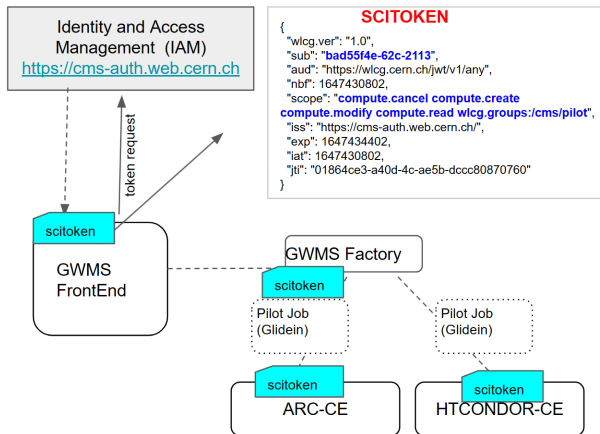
Identity and Access Management (IAM)
https://cms-auth.web.cern.ch

SCITOKEN
{
"wlcg.ver": "1.0",
"sub": "bad55f4e-62c-2113",
"aud": "https://wlcg.cern.ch/jwt/v1/any",
"nbf": 1647430802,
"scope": "compute.cancel compute.create compute.modify compute.read wlcg.groups:/cms/pilot",
"iss": "https://cms-auth.web.cern.ch/",
"exp": 1647434402,
"iat": 1647430802,
"jti": "01864ce3-a40d-4c-ae5b-dccc80870760"
}

token request

scitoken

GWMS FrontEnd

GWMS Factory

scitoken

Pilot Job (Glidein)

Pilot Job (Glidein)

scitoken

ARC-CE

scitoken

HTCONDOR-CE